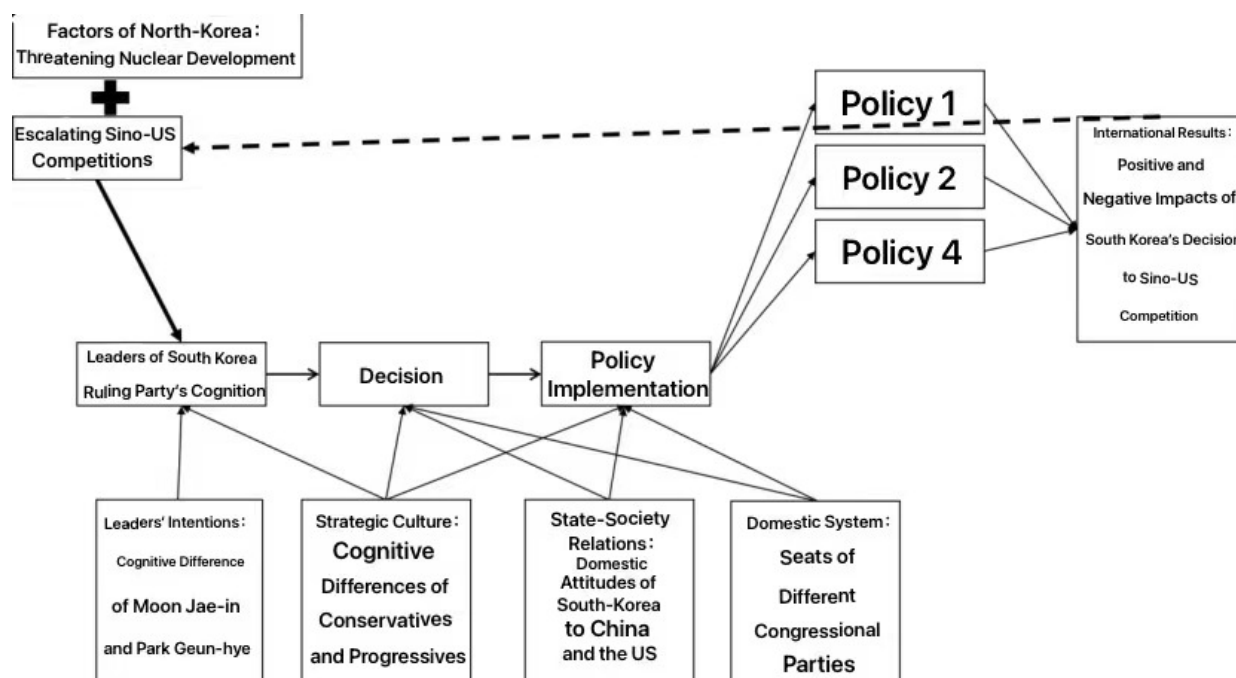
Factors of North-Korea：Threatening Nuclear Development

Escalating Sino-US Competitions

Policy 1

Policy 2

Policy 4

International Results：Positive and Negative Impacts of South Korea's Decisio to Sino-US Competition

Leaders of South Korea Ruling Party's Cognition

Decision

Policy Implementation

Leaders' Intentions：Cognitive Difference of Moon Jae-in and Park Geun-hye

Strategic Culture：Cognitive Differences of Conservatives and Progressives

State-Society Relations：Domestic Attitudes of South-Korea to China and the US

Domestic System：Seats of Different Congressional Parties